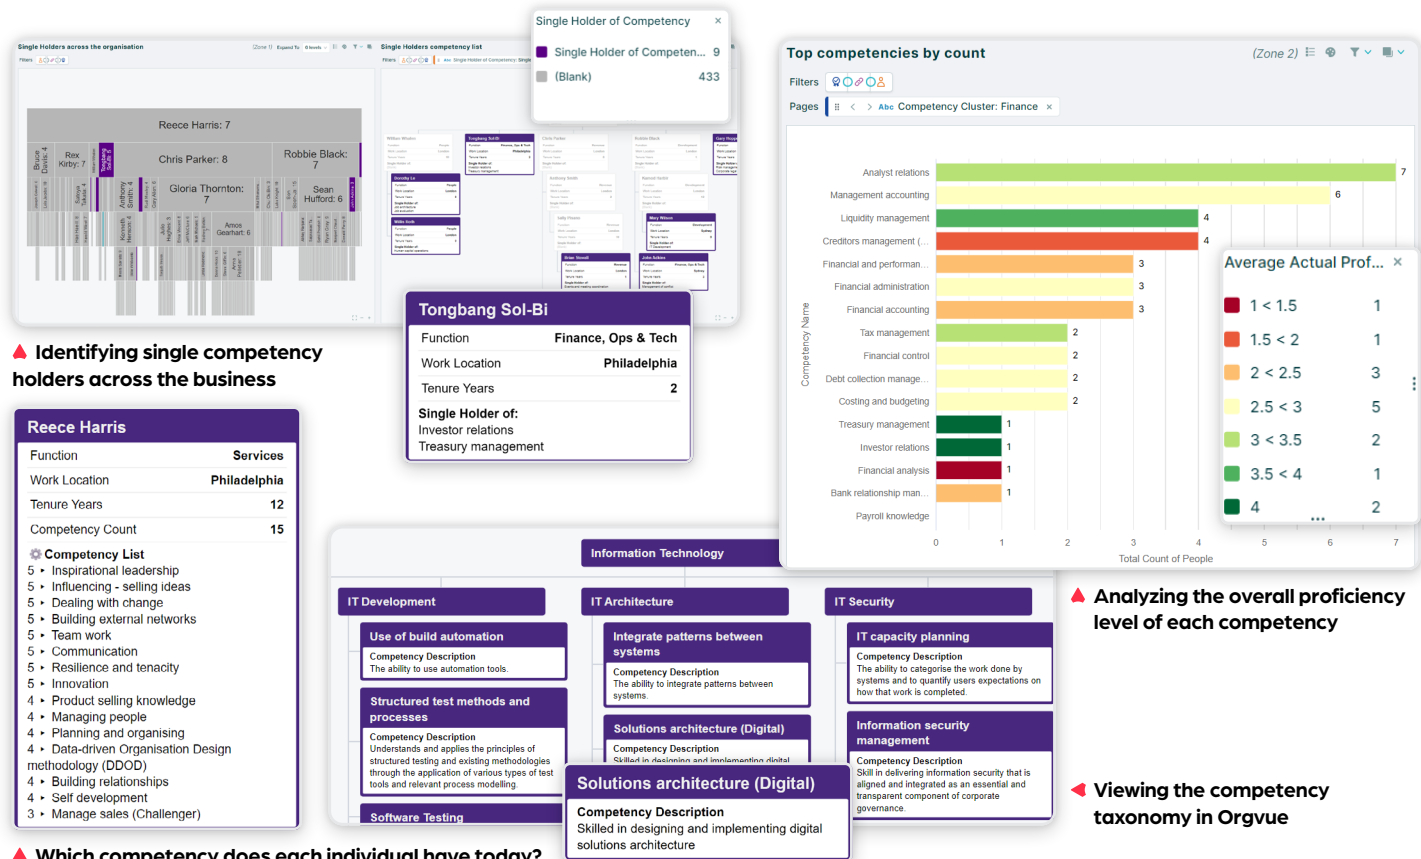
Single Holders across the organisation

Reece Harris: 7

Chris Parker: 8

Robbie Black: 7

Rex Kirby: 7

Gloria Thornton: 7

Sean Hufford: 6

Amos Gearhart: 6

Single Holders competency list

Single Holder of Competency

Single Holder of Competen... 9

(Blank) 433

Tongbang Sol-Bi

| Function | Finance, Ops & Tech |
|---|---|
| Work Location | Philadelphia |
| Tenure Years | 2 |

Single Holder of:
Investor relations
Treasury management

Identifying single competency holders across the business

Reece Harris

| Function | Services |
|---|---|
| Work Location | Philadelphia |
| Tenure Years | 12 |
| Competency Count | 15 |

Competency List
5 ▸ Inspirational leadership
5 ▸ Influencing - selling ideas
5 ▸ Dealing with change
5 ▸ Building external networks
5 ▸ Team work
5 ▸ Communication
5 ▸ Resilience and tenacity
5 ▸ Innovation
4 ▸ Product selling knowledge
4 ▸ Managing people
4 ▸ Planning and organising
4 ▸ Data-driven Organisation Design methodology (DDOD)
4 ▸ Building relationships
4 ▸ Self development
3 ▸ Manage sales (Challenger)

Which competency does each individual have today?

Top competencies by count
(Zone 2)
Filters
Pages
Competency Cluster: Finance

Competency Name

Analyst relations 7
Management accounting 6
Liquidity management 4
Creditors management (... 4
Financial and performan... 3
Financial administration 3
Financial accounting 3
Tax management 2
Financial control 2
Debt collection manage... 2
Costing and budgeting 2
Treasury management 1
Investor relations 1
Financial analysis 1
Bank relationship man... 1
Payroll knowledge

0 1 2 3 4 5 6 7
Total Count of People

Average Actual Prof...

| 1 < 1.5 | 1 |
|---|---|
| 1.5 < 2 | 1 |
| 2 < 2.5 | 3 |
| 2.5 < 3 | 5 |
| 3 < 3.5 | 2 |
| 3.5 < 4 | 1 |
| 4 | 2 |

Analyzing the overall proficiency level of each competency

Information Technology

IT Development

Use of build automation
Competency Description
The ability to use automation tools.

Structured test methods and processes
Competency Description
Understands and applies the principles of structured testing and existing methodologies through the application of various types of test tools and relevant process modelling.

Software Testing

IT Architecture

Integrate patterns between systems
Competency Description
The ability to integrate patterns between systems.

Solutions architecture (Digital)
Competency Description

IT Security

IT capacity planning
Competency Description
The ability to categorise the work done by systems and to quantify users expectations on how that work is completed.

Information security management
Competency Description
Skill in delivering information security that is aligned and integrated as an essential and transparent component of corporate governance.

Solutions architecture (Digital)
Competency Description
Skilled in designing and implementing digital solutions architecture

Viewing the competency taxonomy in Orgvue